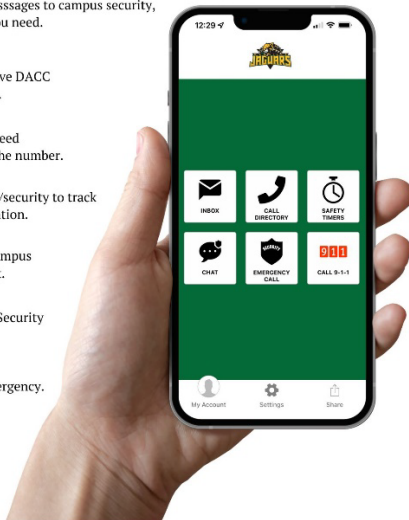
essages to campus security, ou need.

ve DACC

eed he number.

/security to track tion.

mpus

Security

ergency.

12:29

JAGUARS

INBOX

CALL DIRECTORY

SAFETY TIMERS

CHAT

SECURITY

EMERGENCY CALL

911

CALL 9-1-1

My Account

Settings

Share